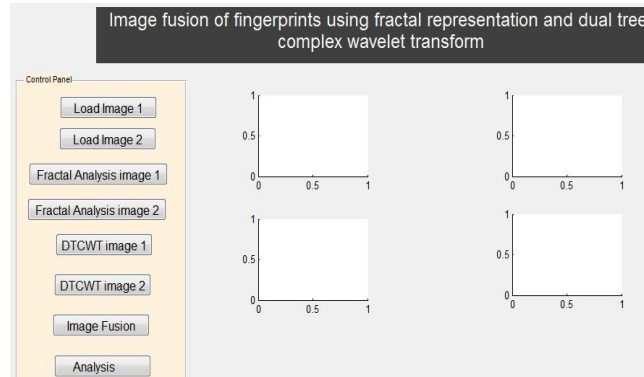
Image fusion of fingerprints using fractal representation and dual tree complex wavelet transform

Control Panel

Load Image 1

Load Image 2

Fractal Analysis image 1

Fractal Analysis image 2

DTCWT image 1

DTCWT image 2

Image Fusion

Analysis

1
0.5
0
0 0.5 1

1
0.5
0
0 0.5 1

1
0.5
0
0 0.5 1

1
0.5
0
0 0.5 1